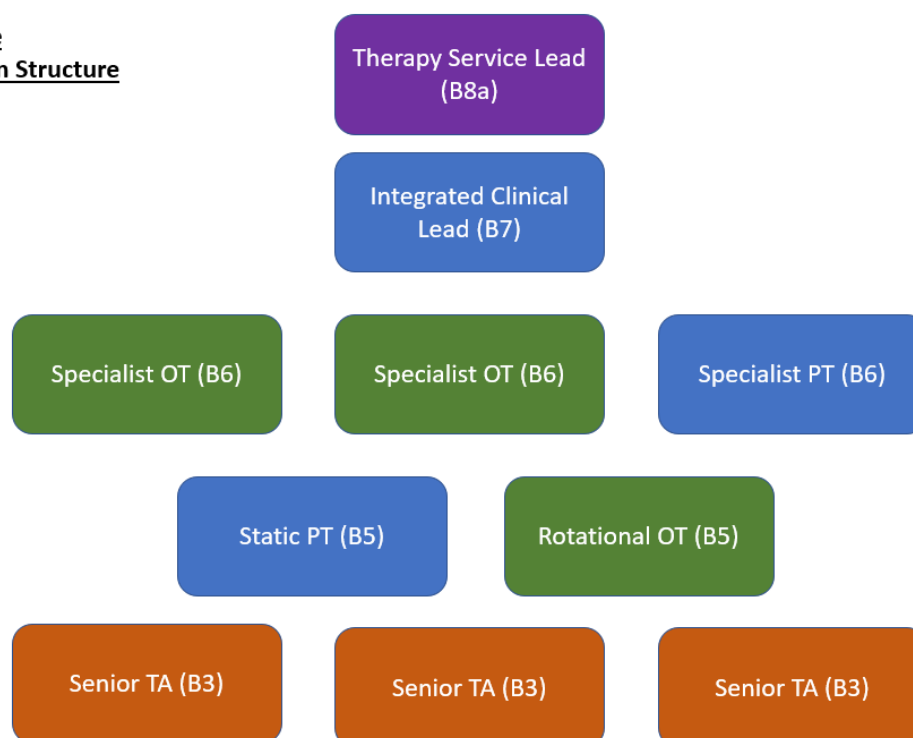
e
n Structure

Therapy Service Lead (B8a)

Integrated Clinical Lead (B7)

Specialist OT (B6)

Specialist OT (B6)

Specialist PT (B6)

Static PT (B5)

Rotational OT (B5)

Senior TA (B3)

Senior TA (B3)

Senior TA (B3)